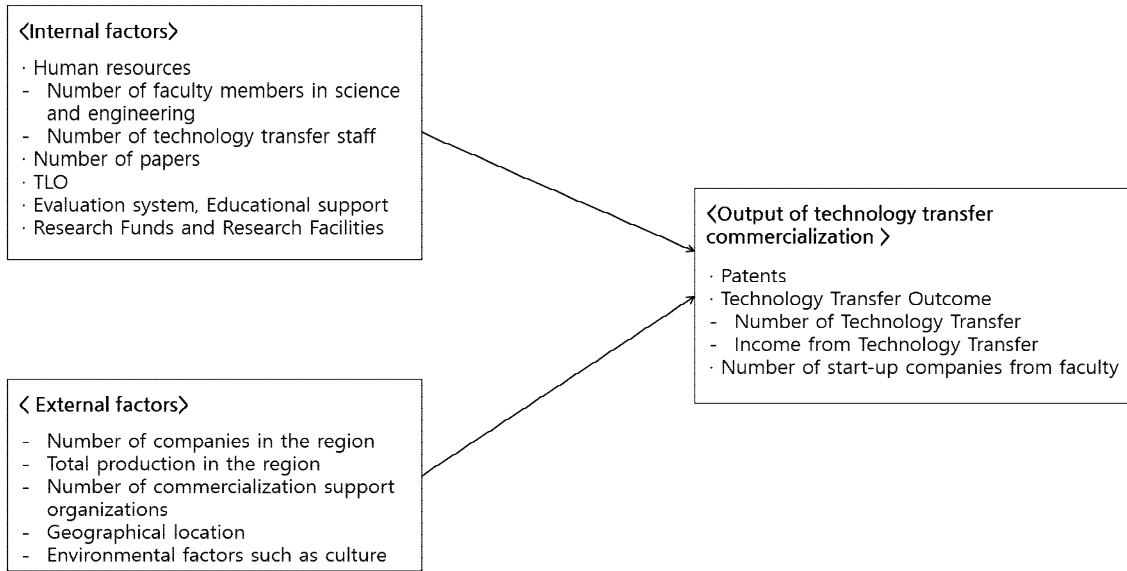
〈Internal factors〉

· Human resources
- Number of faculty members in science and engineering
- Number of technology transfer staff
· Number of papers
· TLO
· Evaluation system, Educational support
· Research Funds and Research Facilities

〈Output of technology transfer commercialization 〉

· Patents
· Technology Transfer Outcome
- Number of Technology Transfer
- Income from Technology Transfer
· Number of start-up companies from faculty

〈 External factors〉

- Number of companies in the region
- Total production in the region
- Number of commercialization support organizations
- Geographical location
- Environmental factors such as culture